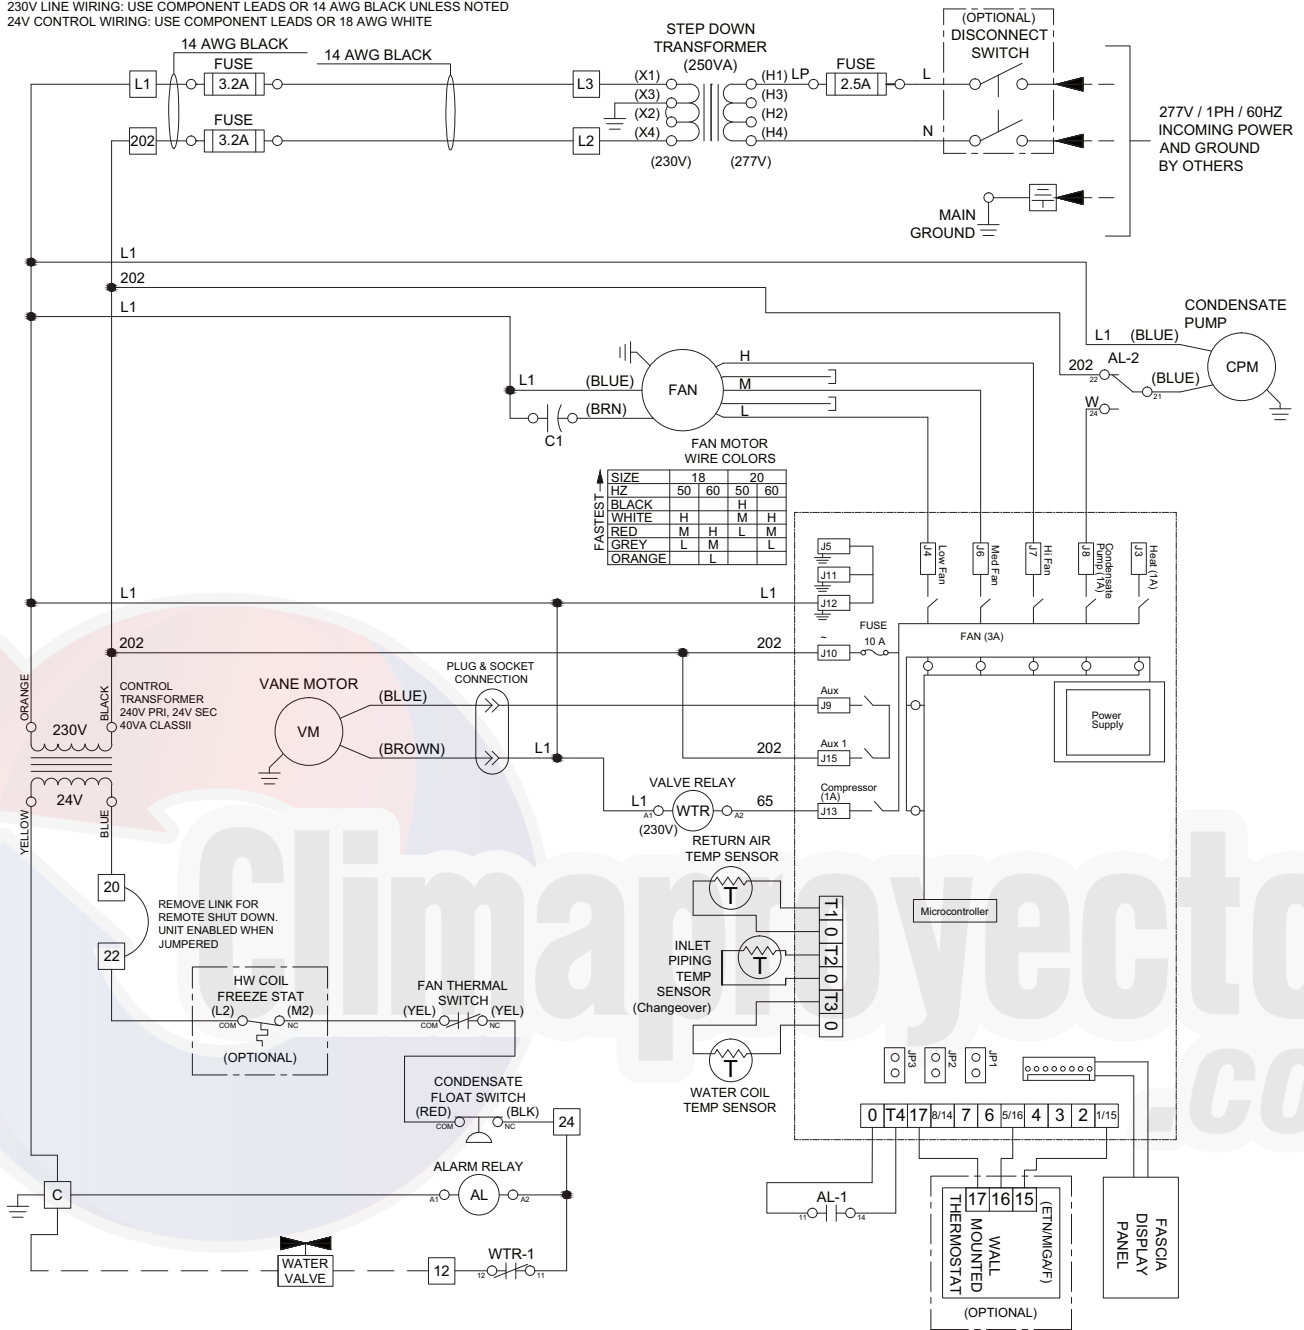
230V LINE WIRING: USE COMPONENT LEADS OR 14 AWG BLACK UNLESS NOTED
24V CONTROL WIRING: USE COMPONENT LEADS OR 18 AWG WHITE

14 AWG BLACK
14 AWG BLACK
L1
FUSE
3.2A
202
FUSE
3.2A
L3
L2
STEP DOWN TRANSFORMER (250VA)
(X1) (X3) (X2) (X4)
(H1) (H3) (H2) (H4)
(230V) (277V)
LP
FUSE
2.5A
L
N
(OPTIONAL) DISCONNECT SWITCH
277V / 1PH / 60HZ INCOMING POWER AND GROUND BY OTHERS
MAIN GROUND

L1
202
L1
CONDENSATE PUMP
L1 (BLUE)
202 AL-2
22 21
(BLUE)
CPM
W
24
L1
(BLUE)
FAN
H
M
L
(BRN)
C1

FAN MOTOR WIRE COLORS

| SIZE | 18 | | 20 | |
|---|---|---|---|---|
| HZ | 50 | 60 | 50 | 60 |
| BLACK | | | H | |
| WHITE | H | | M | H |
| RED | M | H | L | M |
| GREY | L | M | | L |
| ORANGE | | L | | |

FASTEST

J5
J11
J12
J4 Low Fan
J6 Med Fan
J7 Hi Fan
J8 Condensate Pump (1A)
J3 Heat (1A)
L1
L1
202
202
FUSE 10 A
~
J10
FAN (3A)
Aux
J9
Aux 1
J15
Compressor (1A)
J13
Power Supply
Microcontroller

ORANGE
BLACK
CONTROL TRANSFORMER 240V PRI, 24V SEC 40VA CLASSII
230V
24V
YELLOW
BLUE
VANE MOTOR
VM
(BLUE)
(BROWN)
PLUG & SOCKET CONNECTION
L1
202
VALVE RELAY
L1
A1
WTR
A2
65
(230V)
RETURN AIR TEMP SENSOR
INLET PIPING TEMP SENSOR (Changeover)
WATER COIL TEMP SENSOR
T1
0
T2
0
T3
0
JP3 JP2 JP1

20
REMOVE LINK FOR REMOTE SHUT DOWN. UNIT ENABLED WHEN JUMPERED
22
HW COIL FREEZE STAT
(L2) (M2)
COM NC
(OPTIONAL)
FAN THERMAL SWITCH
(YEL) (YEL)
COM NC
CONDENSATE FLOAT SWITCH
(RED) (BLK)
COM NC
24
ALARM RELAY
A1 AL A2
C
WATER VALVE
12
WTR-1
12 11

0 T4 17 8/14 7 6 5/16 4 3 2 1/15
AL-1
11 14
17 16 15
THERMOSTAT MOUNTED WALL
(ETN/MIGA/F)
(OPTIONAL)
FASCIA DISPLAY PANEL
Climaproyectos.com